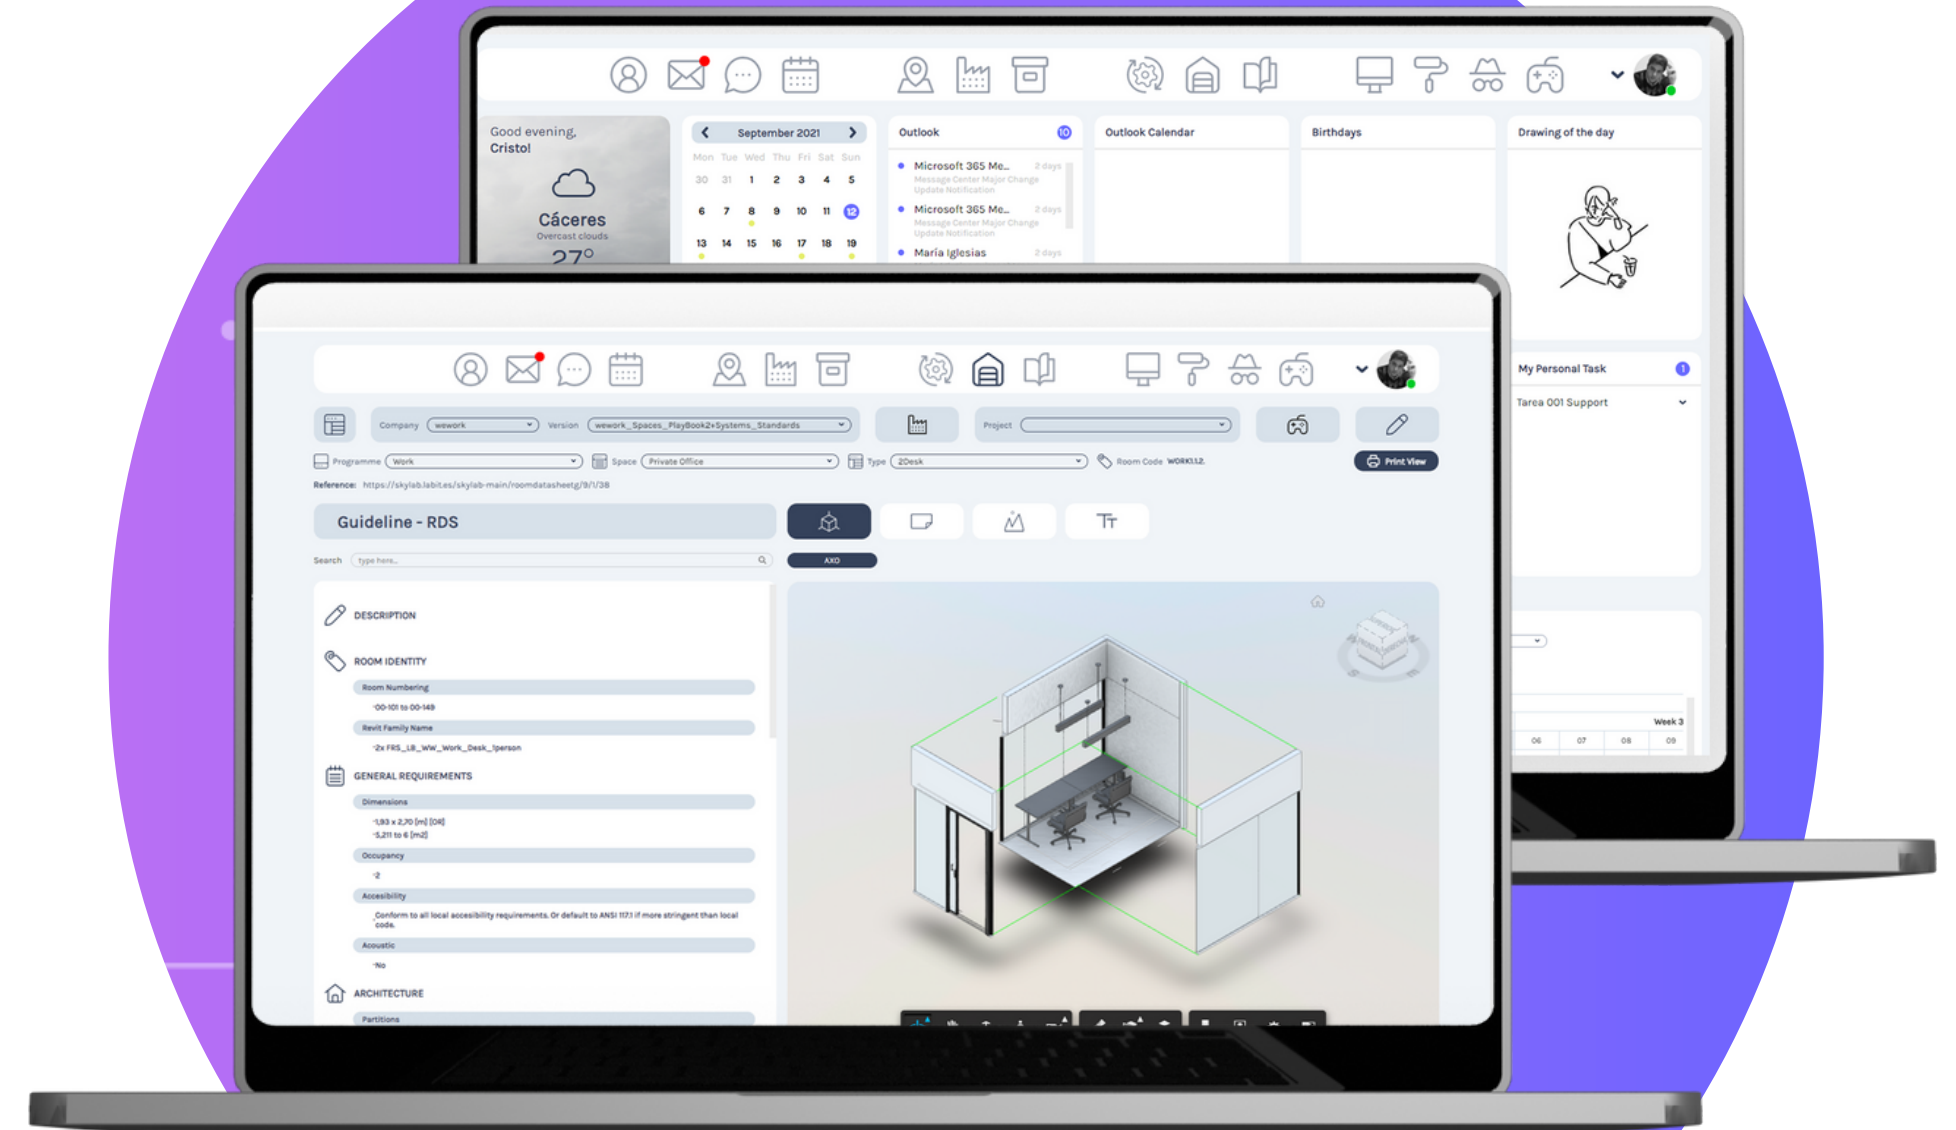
Good evening, Cristo!

Cáceres
Overcast clouds
27°

September 2021

| Mon | Tue | Wed | Thu | Fri | Sat | Sun |
|---|---|---|---|---|---|---|
| 30 | 31 | 1 | 2 | 3 | 4 | 5 |
| 6 | 7 | 8 | 9 | 10 | 11 | 12 |
| 13 | 14 | 15 | 16 | 17 | 18 | 19 |

Outlook 10
Microsoft 365 Me... 2 days
Message Center Major Change Update Notification
Microsoft 365 Me... 2 days
Message Center Major Change Update Notification
María Iglesias 2 days

Outlook Calendar

Birthdays

Drawing of the day

My Personal Task 1
Tarea 001 Support

Week 3
06 07 08 09

Company wework Version wework_Spaces_PlayBook2+Systems_Standards Project
Programme Work Space Private Office Type 2Desk Room Code WORK1.1.2.
Print View
Reference: https://skylab.labit.es/skylab-main/roomdatasheetg/9/1/38

Guideline - RDS
AXO
Search type here...

DESCRIPTION

ROOM IDENTITY
Room Numbering
-00-101 to 00-149
Revit Family Name
-2x FRS_LB_WW_Work_Desk_1person

GENERAL REQUIREMENTS
Dimensions
-1,93 x 2,70 [m] [OR]
-5,211 to 6 [m2]
Occupancy
-2
Accesibility
-Conform to all local accesibility requirements. Or default to ANSI 117.1 if more stringent than local code.
Acoustic
-No

ARCHITECTURE
Partitions